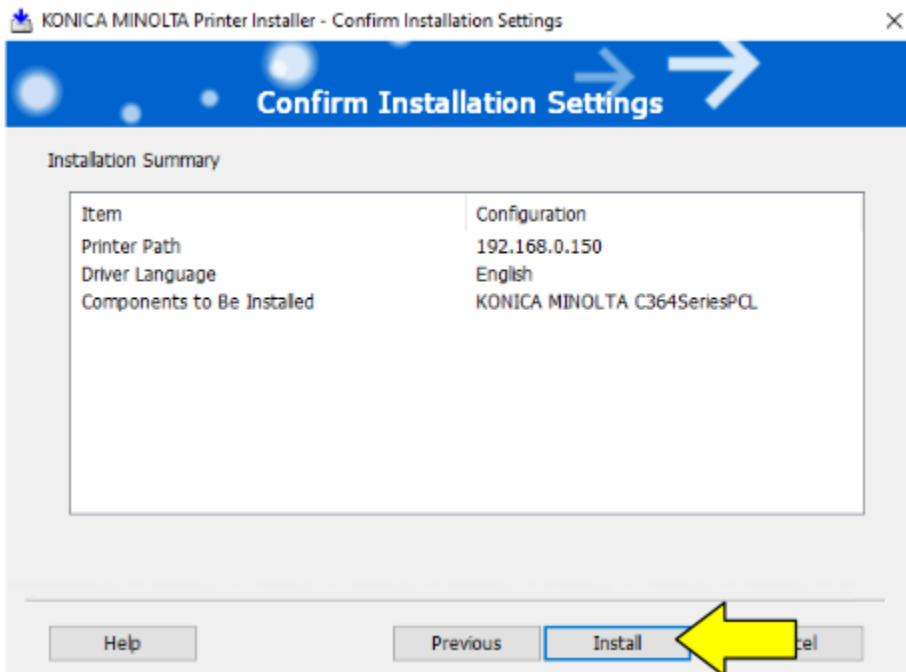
KONICA MINOLTA Printer Installer - Confirm Installation Settings

×

Confirm Installation Settings

Installation Summary

| Item | Configuration |
|---|---|
| Printer Path | 192.168.0.150 |
| Driver Language | English |
| Components to Be Installed | KONICA MINOLTA C364SeriesPCL |

Help

Previous

Install

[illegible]cel